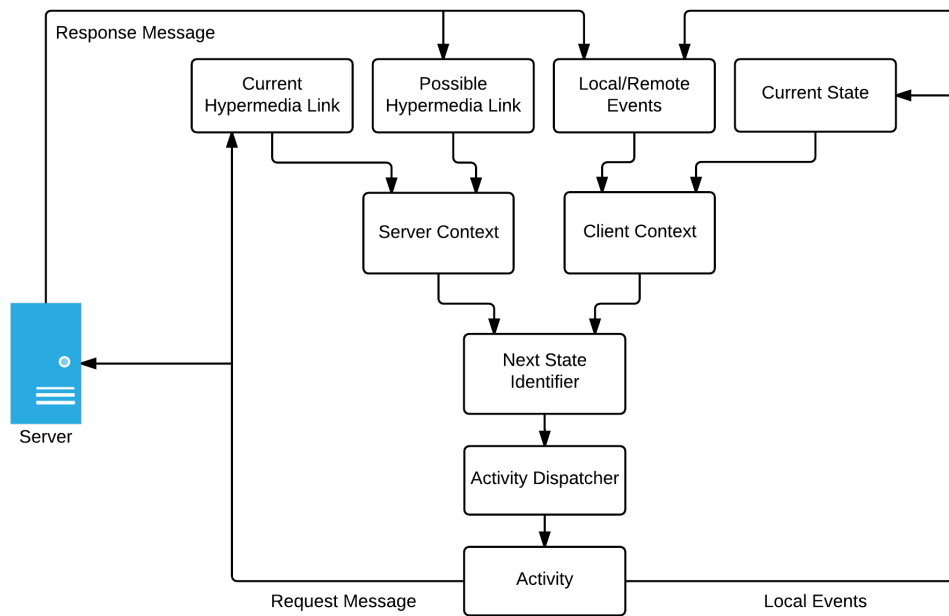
Response Message

Current Hypermedia Link

Possible Hypermedia Link

Local/Remote Events

Current State

Server Context

Client Context

Server

Next State Identifier

Activity Dispatcher

Activity

Request Message

Local Events